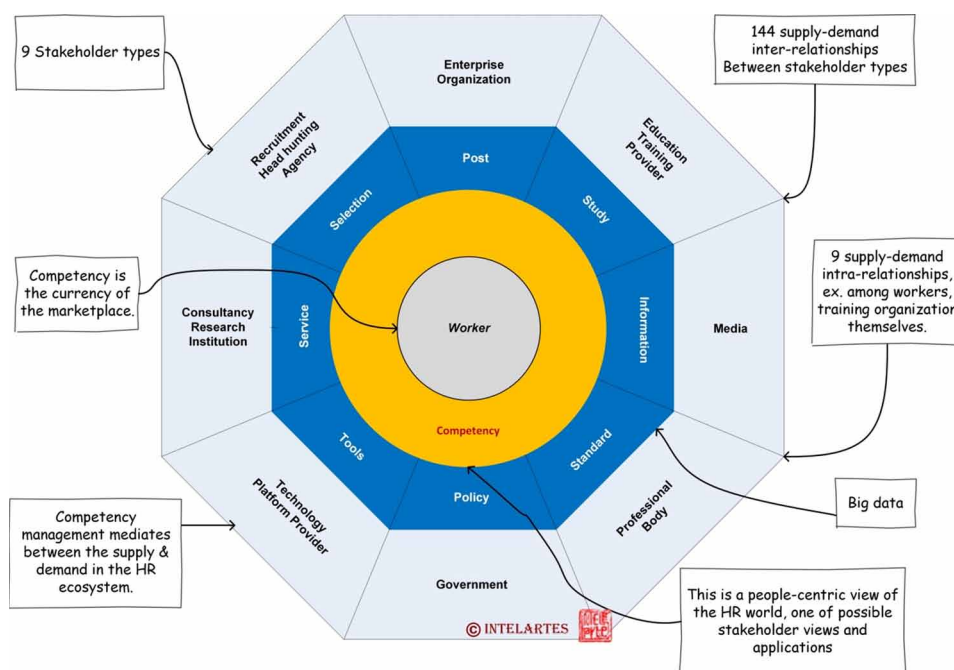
9 Stakeholder types

Enterprise Organization

144 supply-demand inter-relationships Between stakeholder types

Recruitment Head hunting Agency

Education Training Provider

Post

Selection

Study

Competency is the currency of the marketplace.

9 supply-demand intra-relationships, ex. among workers, training organization themselves.

Consultancy Research Institution

Service

Worker

Information

Media

Competency

Tools

Standard

Big data

Technology Platform Provider

Policy

Professional Body

Competency management mediates between the supply & demand in the HR ecosystem.

Government

This is a people-centric view of the HR world, one of possible stakeholder views and applications

© INTELARTES